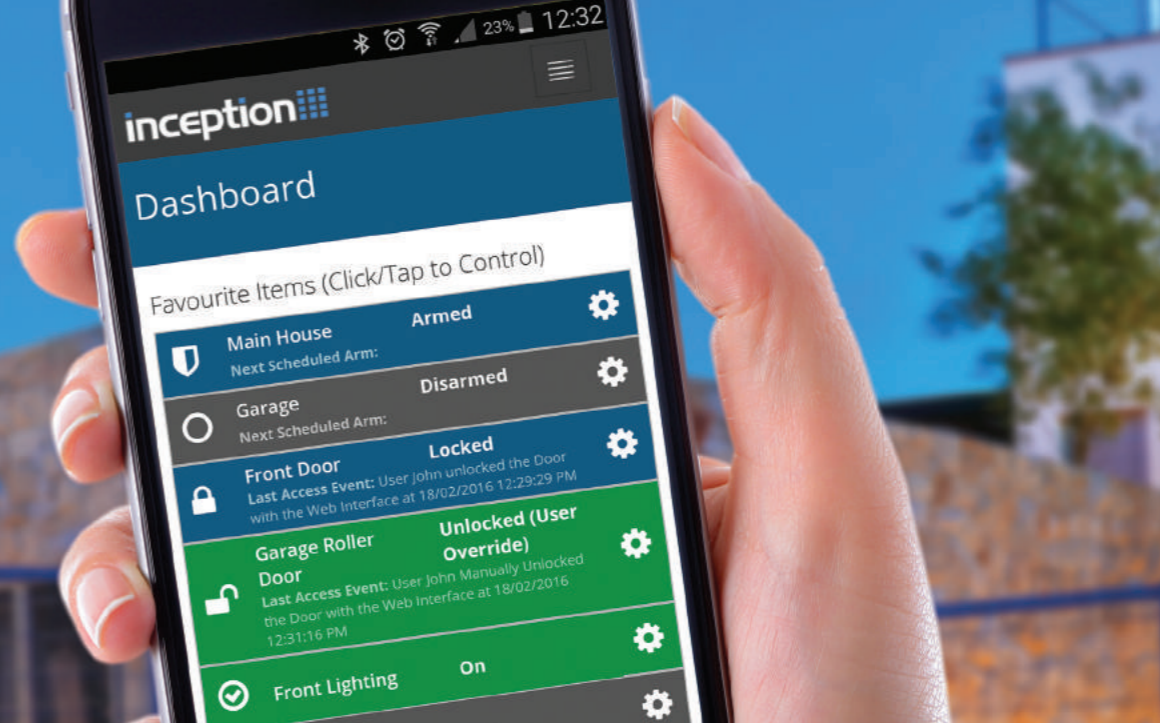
23% 12:32

inception

Dashboard

Favourite Items (Click/Tap to Control)

Main House
Armed
Next Scheduled Arm:

Garage
Disarmed
Next Scheduled Arm:

Front Door
Locked
Last Access Event: User John unlocked the Door with the Web Interface at 18/02/2016 12:29:29 PM

Garage Roller Door
Unlocked (User Override)
Last Access Event: User John Manually Unlocked the Door with the Web Interface at 18/02/2016 12:31:16 PM

Front Lighting
On